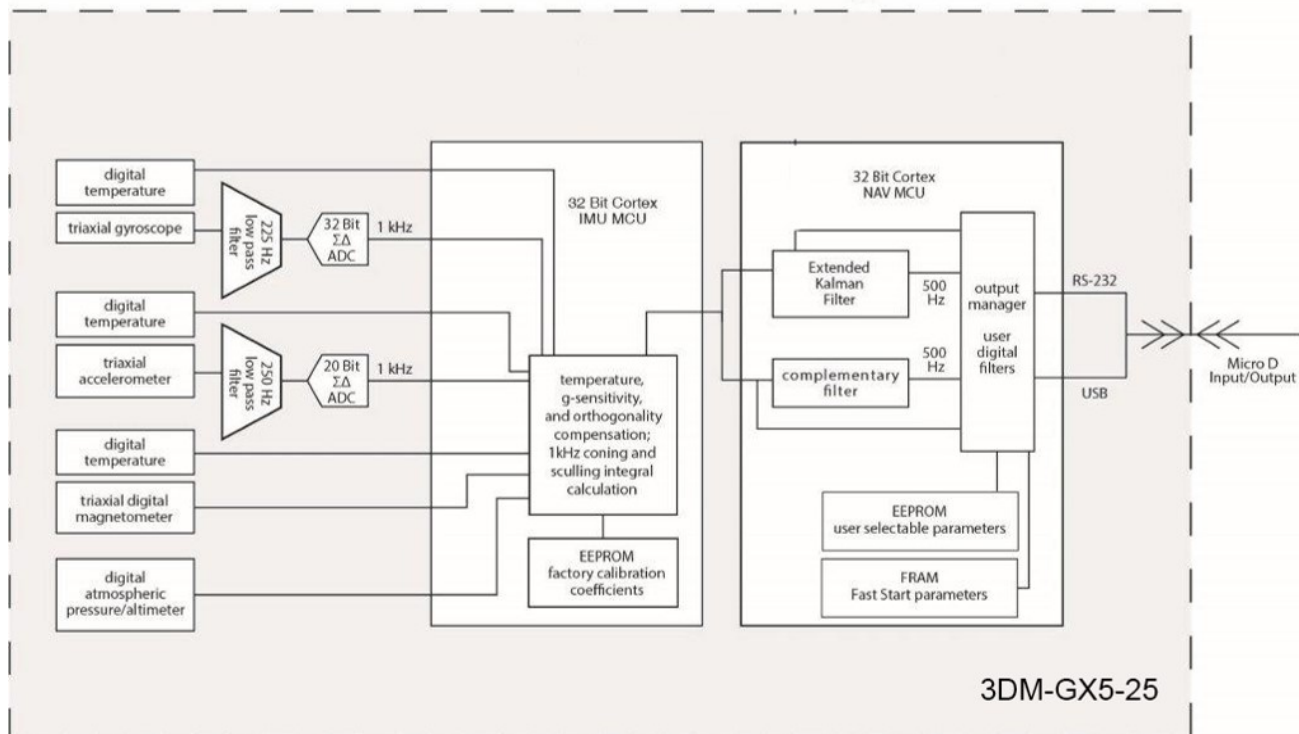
digital temperature

triaxial gyroscope

225 Hz low pass filter

32 Bit ΣΔ ADC

1 kHz

digital temperature

triaxial accelerometer

250 Hz low pass filter

20 Bit ΣΔ ADC

1 kHz

digital temperature

triaxial digital magnetometer

digital atmospheric pressure/altimeter

32 Bit Cortex IMU MCU

temperature, g-sensitivity, and orthogonality compensation; 1kHz coning and sculling integral calculation

EEPROM factory calibration coefficients

32 Bit Cortex NAV MCU

Extended Kalman Filter

500 Hz

complementary filter

500 Hz

output manager

user digital filters

EEPROM user selectable parameters

FRAM Fast Start parameters

RS-232

USB

Micro D Input/Output

3DM-GX5-25